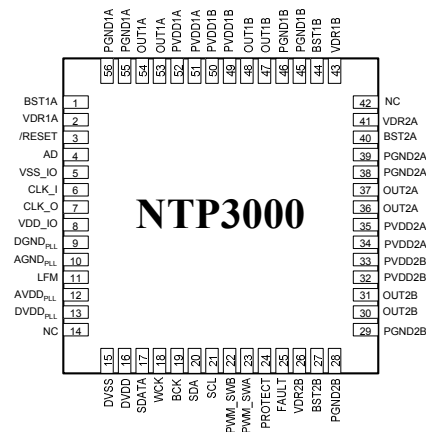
PGND1A 56
PGND1A 55
OUT1A 54
OUT1A 53
PVDD1A 52
PVDD1A 51
PVDD1B 50
PVDD1B 49
OUT1B 48
OUT1B 47
PGND1B 46
PGND1B 45
BST1B 44
VDR1B 43

BST1A 1
VDR1A 2
/RESET 3
AD 4
VSS_IO 5
CLK_I 6
CLK_O 7
VDD_IO 8
DGND$_{PLL}$ 9
AGND$_{PLL}$ 10
LFM 11
AVDD$_{PLL}$ 12
DVDD$_{PLL}$ 13
NC 14

NTP3000

42 NC
41 VDR2A
40 BST2A
39 PGND2A
38 PGND2A
37 OUT2A
36 OUT2A
35 PVDD2A
34 PVDD2A
33 PVDD2B
32 PVDD2B
31 OUT2B
30 OUT2B
29 PGND2B

15 DVSS
16 DVDD
17 SDATA
18 WCK
19 BCK
20 SDA
21 SCL
22 PWM_SWB
23 PWM_SWA
24 PROTECT
25 FAULT
26 VDR2B
27 BST2B
28 PGND2B